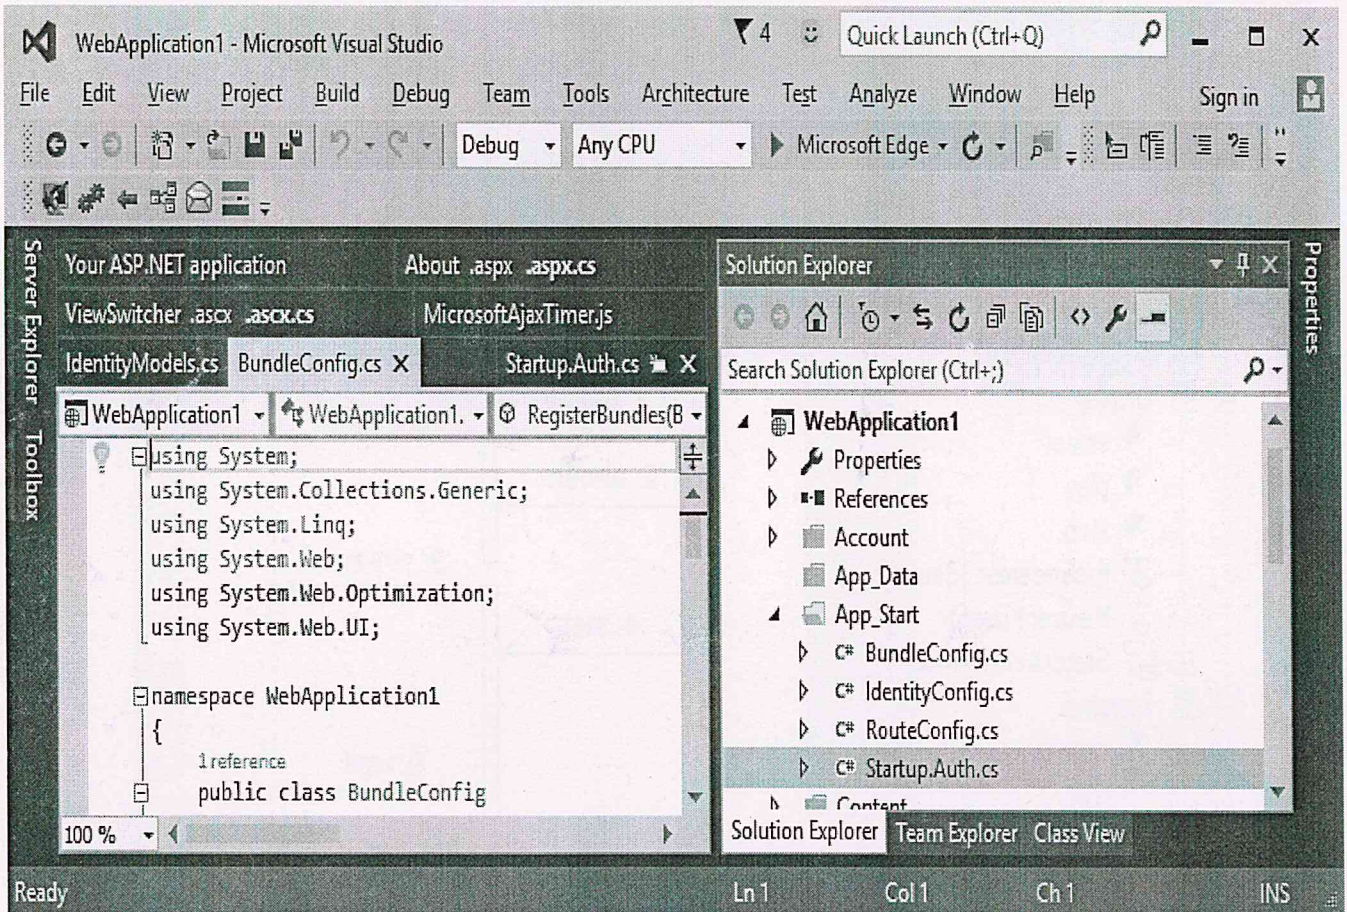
WebApplication1 - Microsoft Visual Studio

4

Quick Launch (Ctrl+Q)

File Edit View Project Build Debug Team Tools Architecture Test Analyze Window Help

Sign in

Debug Any CPU Microsoft Edge

Server Explorer Toolbox

Your ASP.NET application About .aspx .aspx.cs

ViewSwitcher .ascx .ascx.cs MicrosoftAjaxTimer.js

IdentityModels.cs BundleConfig.cs Startup.Auth.cs

WebApplication1 WebApplication1. RegisterBundles(B

using System;
using System.Collections.Generic;
using System.Linq;
using System.Web;
using System.Web.Optimization;
using System.Web.UI;

namespace WebApplication1
{
1 reference
public class BundleConfig

100 %

Solution Explorer

Search Solution Explorer (Ctrl+;)

WebApplication1
Properties
References
Account
App_Data
App_Start
C# BundleConfig.cs
C# IdentityConfig.cs
C# RouteConfig.cs
C# Startup.Auth.cs
Content

Solution Explorer Team Explorer Class View

Properties

Ready Ln 1 Col 1 Ch 1 INS